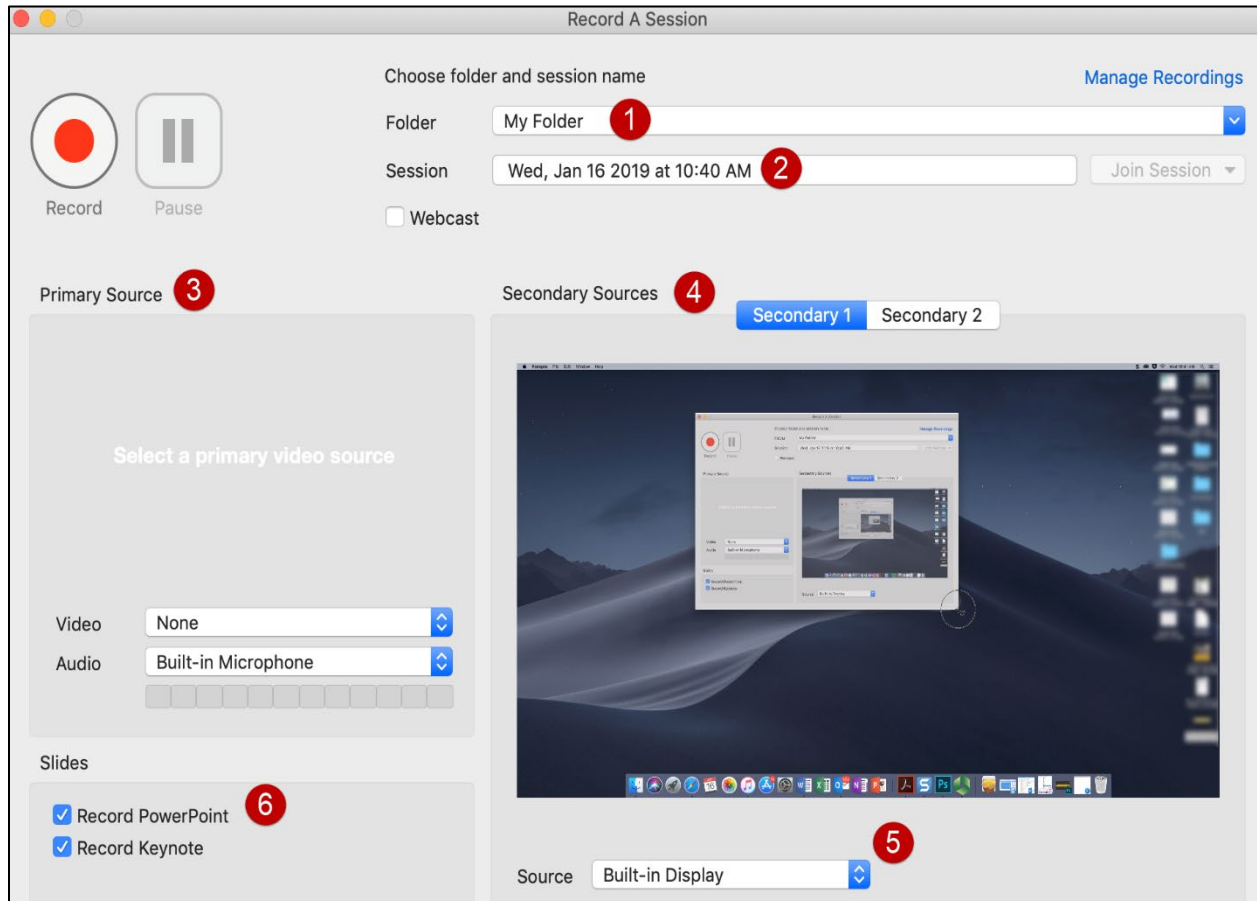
Record A Session

Record

Pause

Choose folder and session name

Manage Recordings

Folder My Folder 1

Session Wed, Jan 16 2019 at 10:40 AM 2

Join Session

Webcast

Primary Source 3

Select a primary video source

Video None

Audio Built-in Microphone

Secondary Sources 4

Secondary 1 Secondary 2

Slides

6

Record PowerPoint

Record Keynote

5

Source Built-in Display